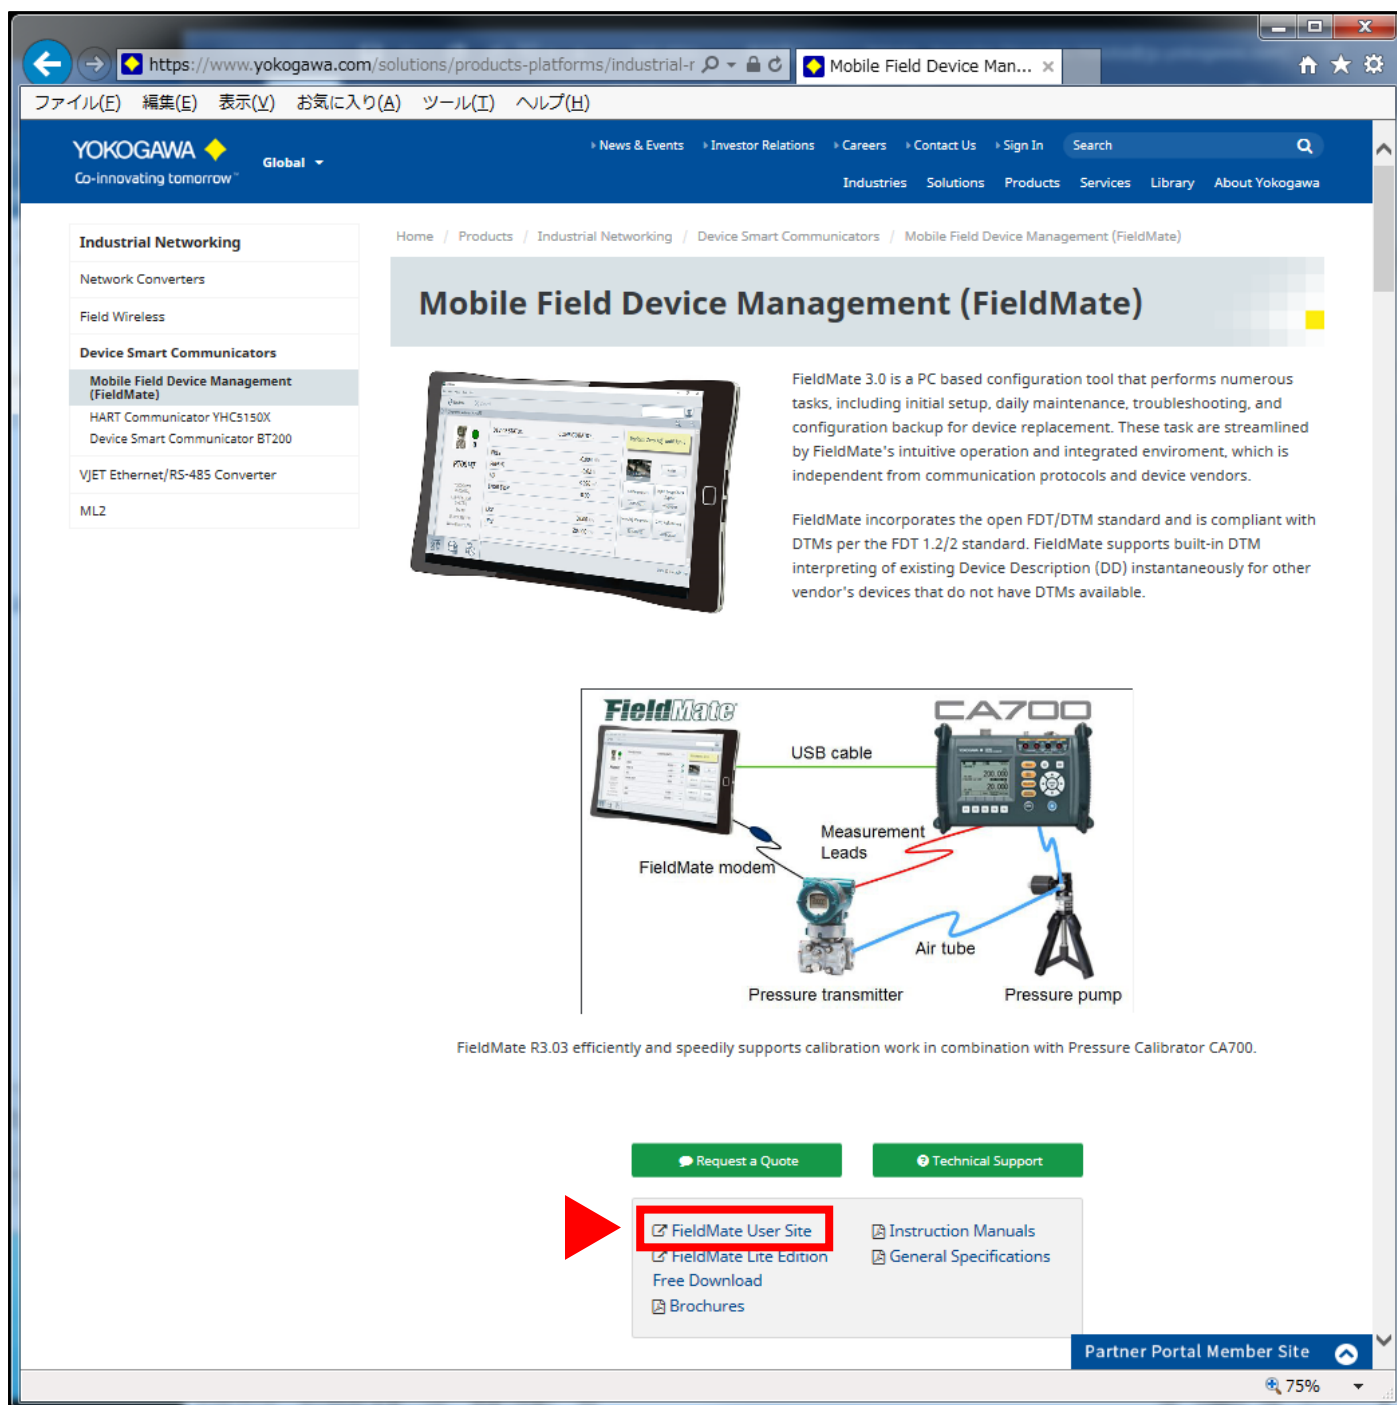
https://www.yokogawa.com/solutions/products-platforms/industrial-r

Mobile Field Device Man...

ファイル(F) 編集(E) 表示(V) お気に入り(A) ツール(T) ヘルプ(H)

YOKOGAWA
Co-innovating tomorrow

Global

News & Events Investor Relations Careers Contact Us Sign In Search

Industries Solutions Products Services Library About Yokogawa

Industrial Networking
Network Converters
Field Wireless
Device Smart Communicators
Mobile Field Device Management (FieldMate)
HART Communicator YHC5150X
Device Smart Communicator BT200
VJET Ethernet/RS-485 Converter
ML2

Home / Products / Industrial Networking / Device Smart Communicators / Mobile Field Device Management (FieldMate)

Mobile Field Device Management (FieldMate)

FieldMate 3.0 is a PC based configuration tool that performs numerous tasks, including initial setup, daily maintenance, troubleshooting, and configuration backup for device replacement. These task are streamlined by FieldMate's intuitive operation and integrated enviroment, which is independent from communication protocols and device vendors.

FieldMate incorporates the open FDT/DTM standard and is compliant with DTMs per the FDT 1.2/2 standard. FieldMate supports built-in DTM interpreting of existing Device Description (DD) instantaneously for other vendor's devices that do not have DTMs available.

FieldMate
CA700
USB cable
Measurement Leads
FieldMate modem
Air tube
Pressure transmitter
Pressure pump

FieldMate R3.03 efficiently and speedily supports calibration work in combination with Pressure Calibrator CA700.

Request a Quote
Technical Support

FieldMate User Site
FieldMate Lite Edition Free Download
Brochures
Instruction Manuals
General Specifications

Partner Portal Member Site

75%